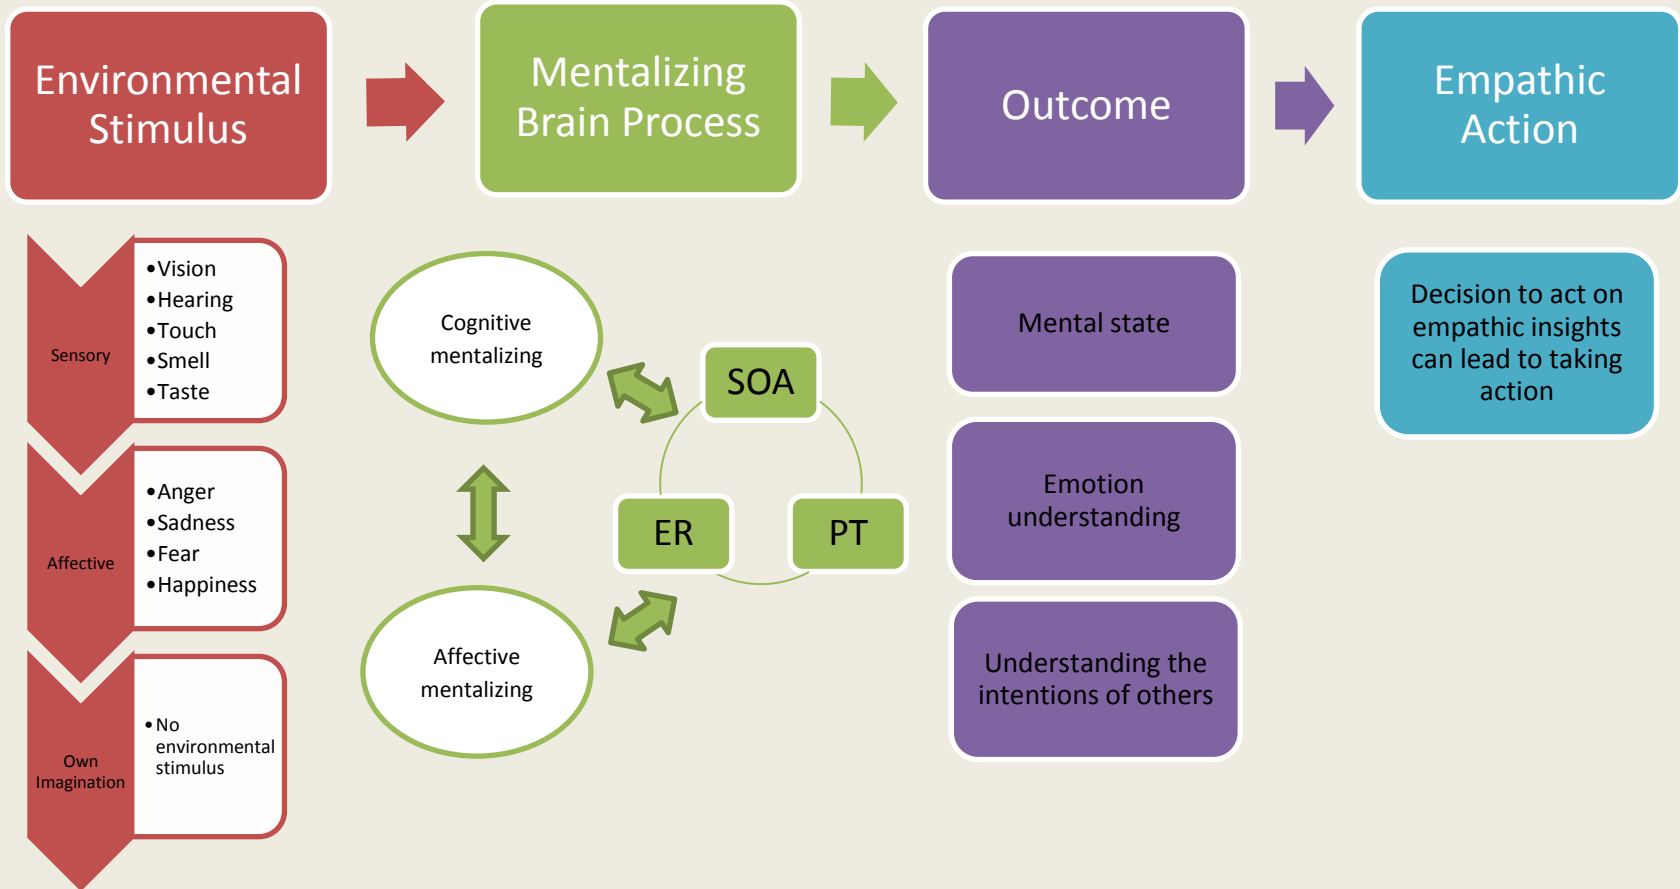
Environmental Stimulus

Mentalizing Brain Process

Outcome

Empathic Action

Sensory

•Vision
•Hearing
•Touch
•Smell
•Taste

Affective

•Anger
•Sadness
•Fear
•Happiness

Own Imagination

•No environmental stimulus

Cognitive mentalizing

Affective mentalizing

SOA

ER

PT

Mental state

Emotion understanding

Understanding the intentions of others

Decision to act on empathic insights can lead to taking action